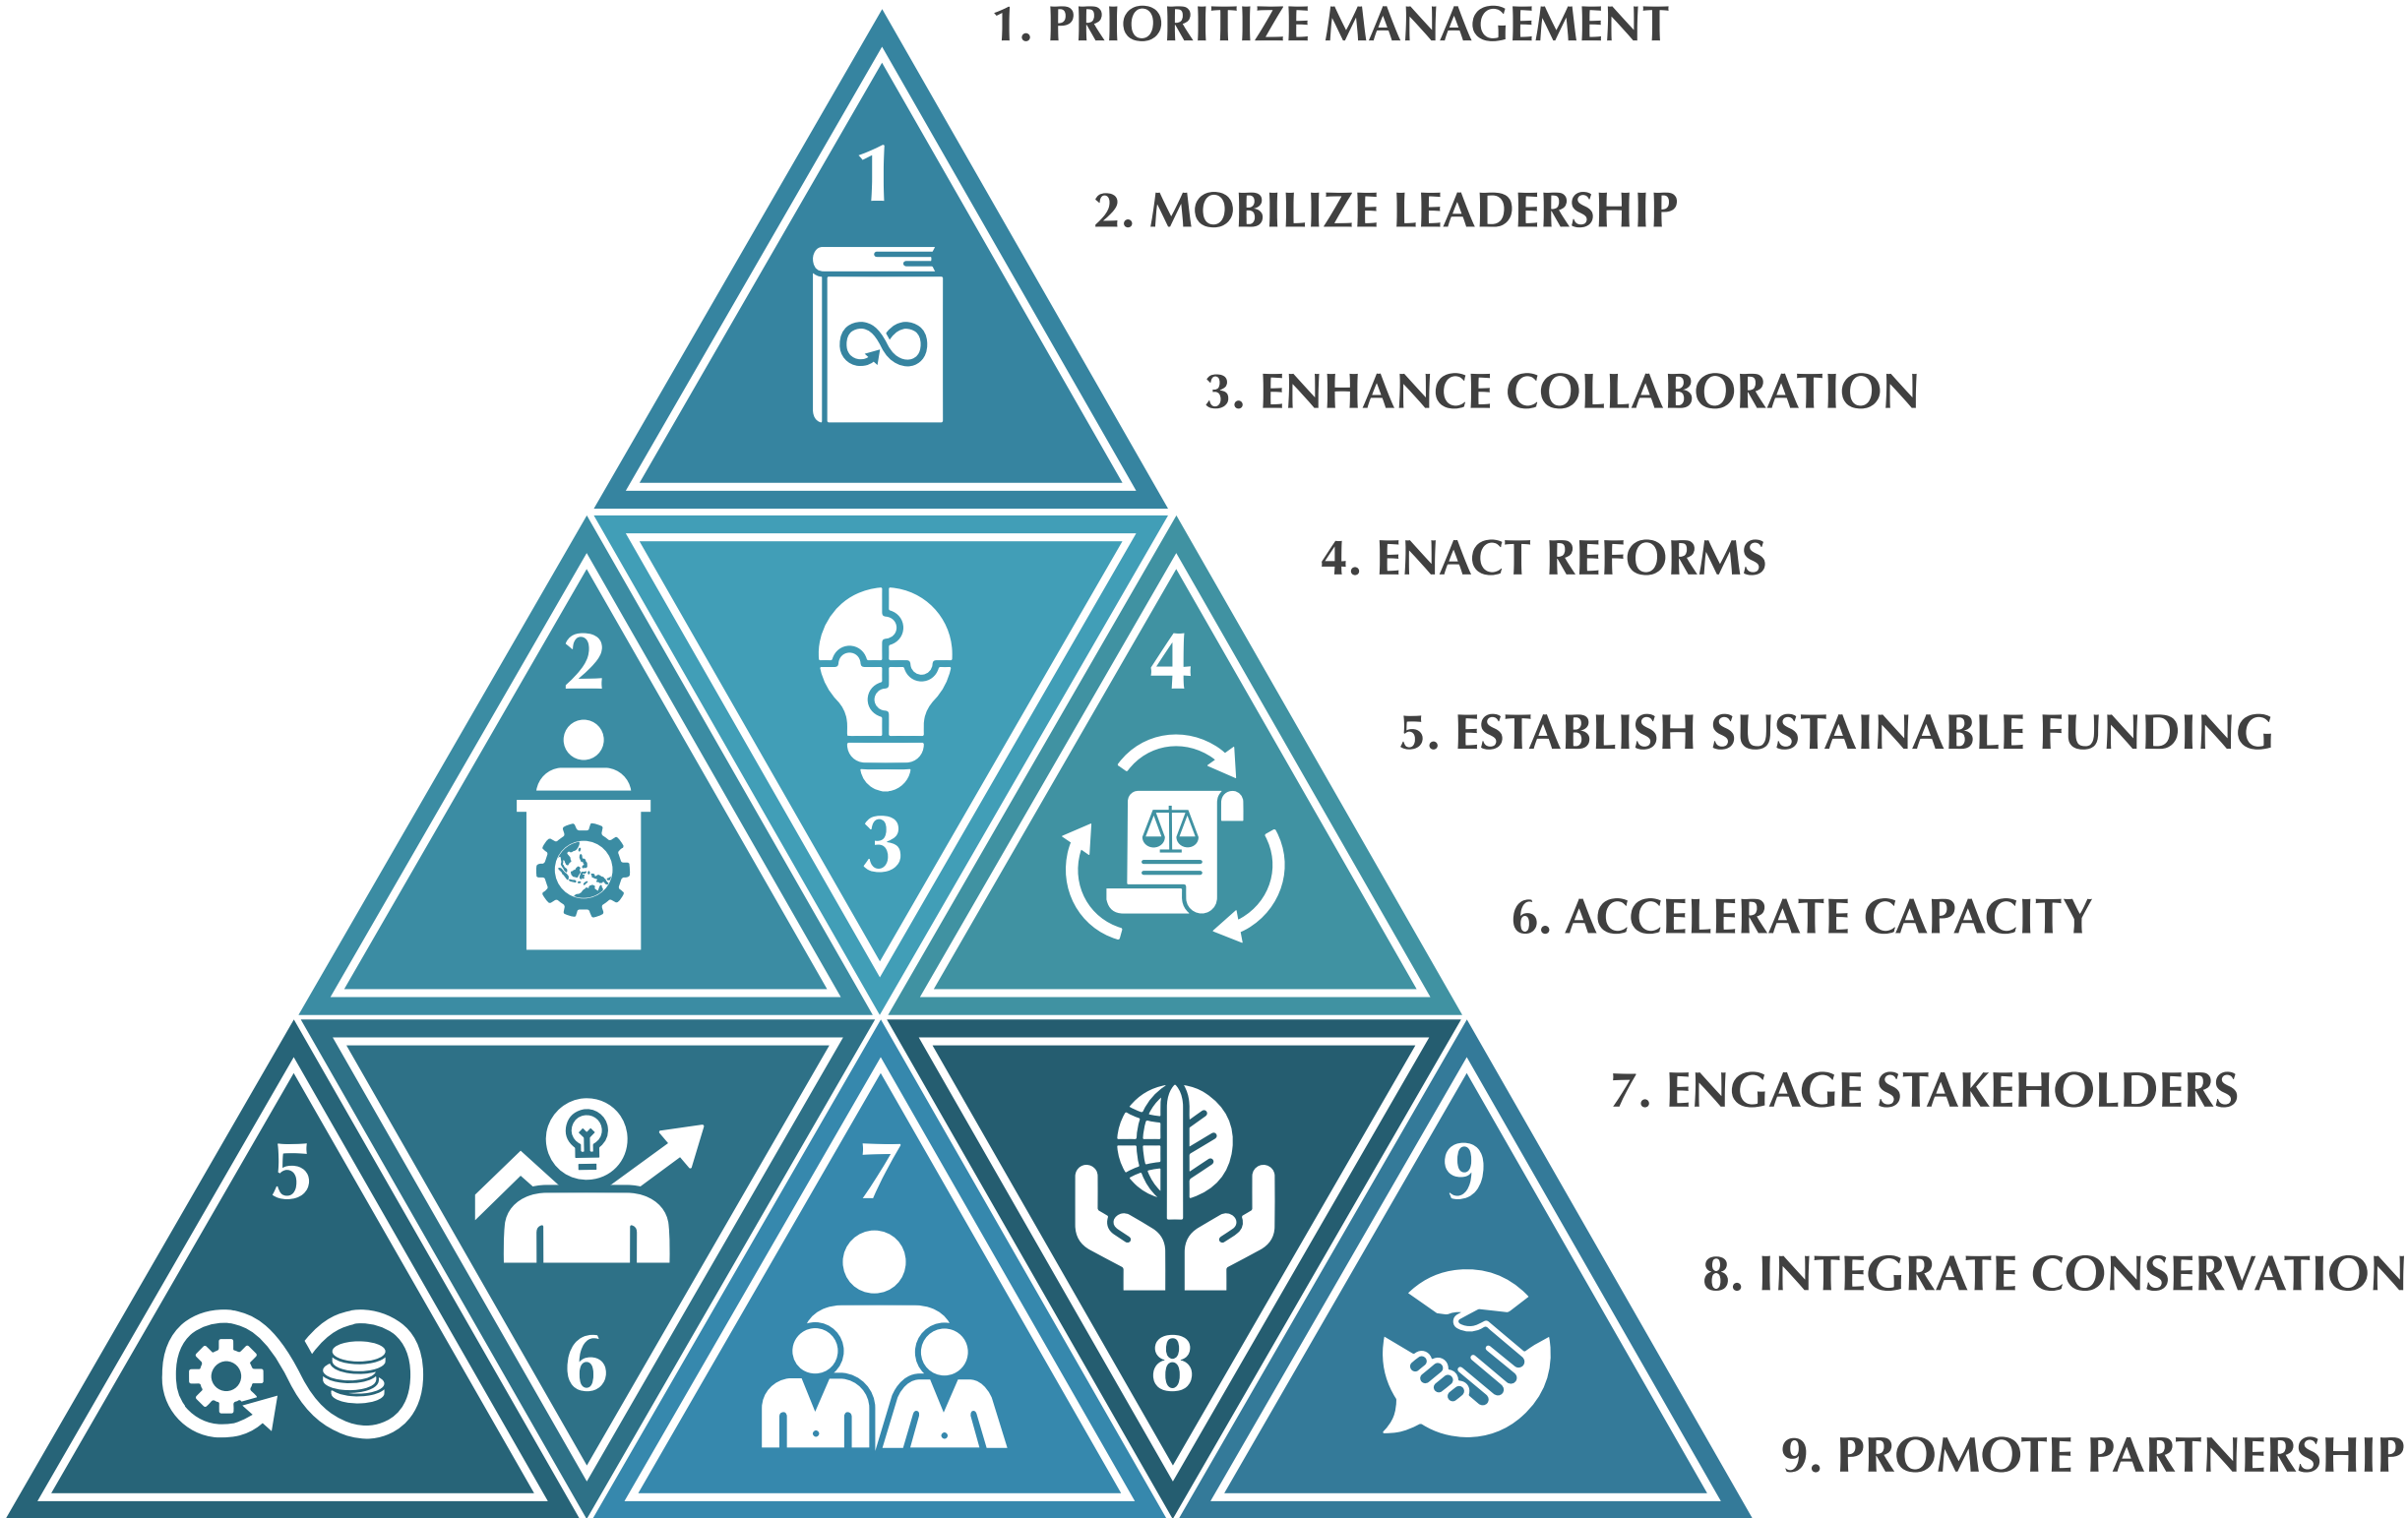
1. PRIORITIZE MANAGEMENT

2. MOBILIZE LEADERSHIP

3. ENHANCE COLLABORATION

4. ENACT REFORMS

5. ESTABLISH SUSTAINABLE FUNDING

6. ACCELERATE CAPACITY

7. ENGAGE STAKEHOLDERS

8. INTEGRATE CONSERVATION

9. PROMOTE PARTNERSHIP

1

2

3

4

5

6

7

8

9